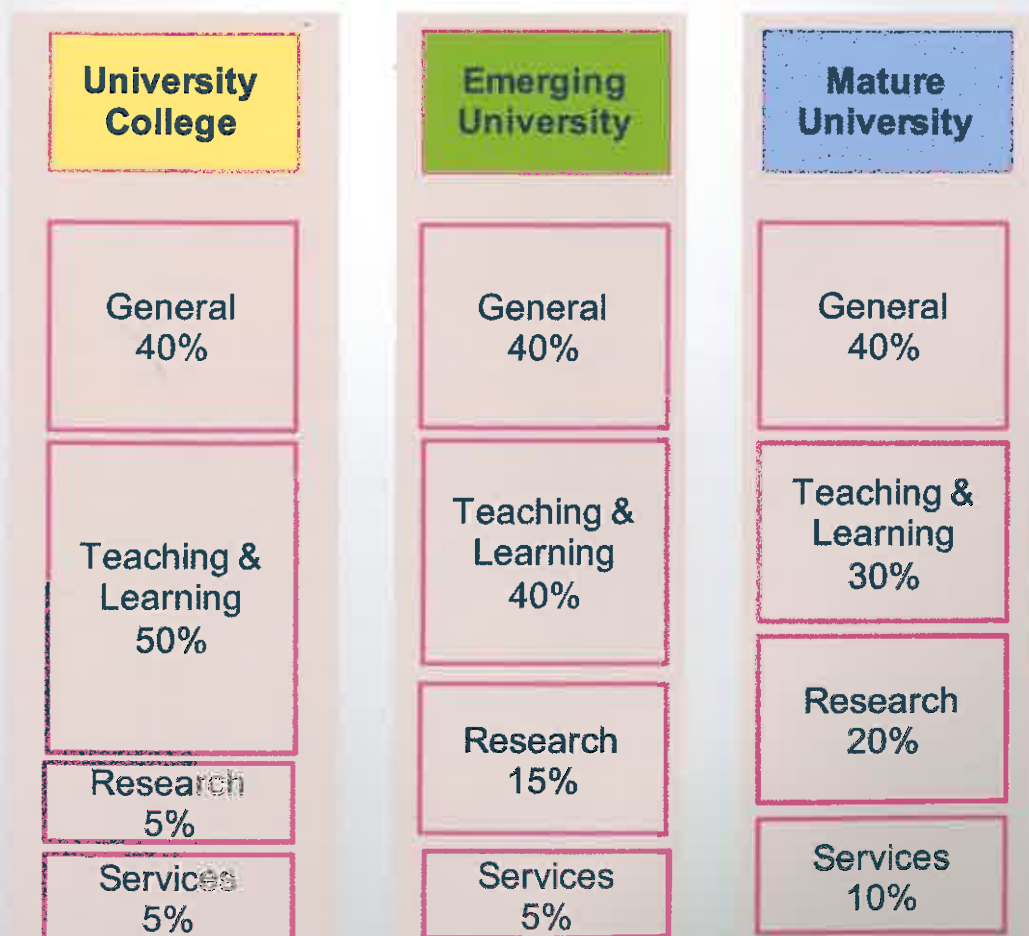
University College

General 40%

Teaching & Learning 50%

Research 5%

Services 5%

Emerging University

General 40%

Teaching & Learning 40%

Research 15%

Services 5%

Mature University

General 40%

Teaching & Learning 30%

Research 20%

Services 10%